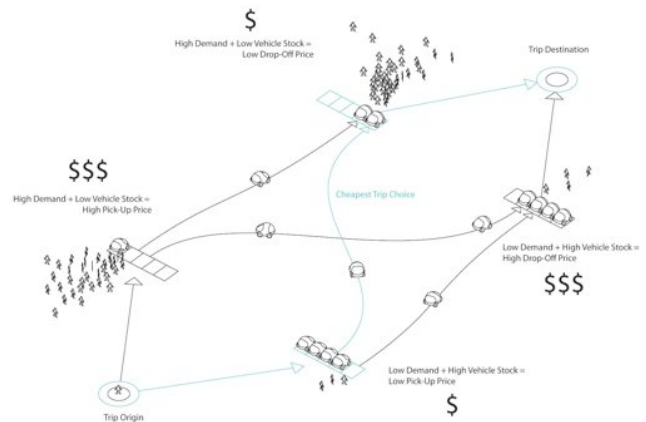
$

High Demand + Low Vehicle Stock = Low Drop-Off Price

Trip Destination

$$$

High Demand + Low Vehicle Stock = High Pick-Up Price

Cheapest Trip Choice

Low Demand + High Vehicle Stock = High Drop-Off Price

$$$

Low Demand + High Vehicle Stock = Low Pick-Up Price

$

Trip Origin